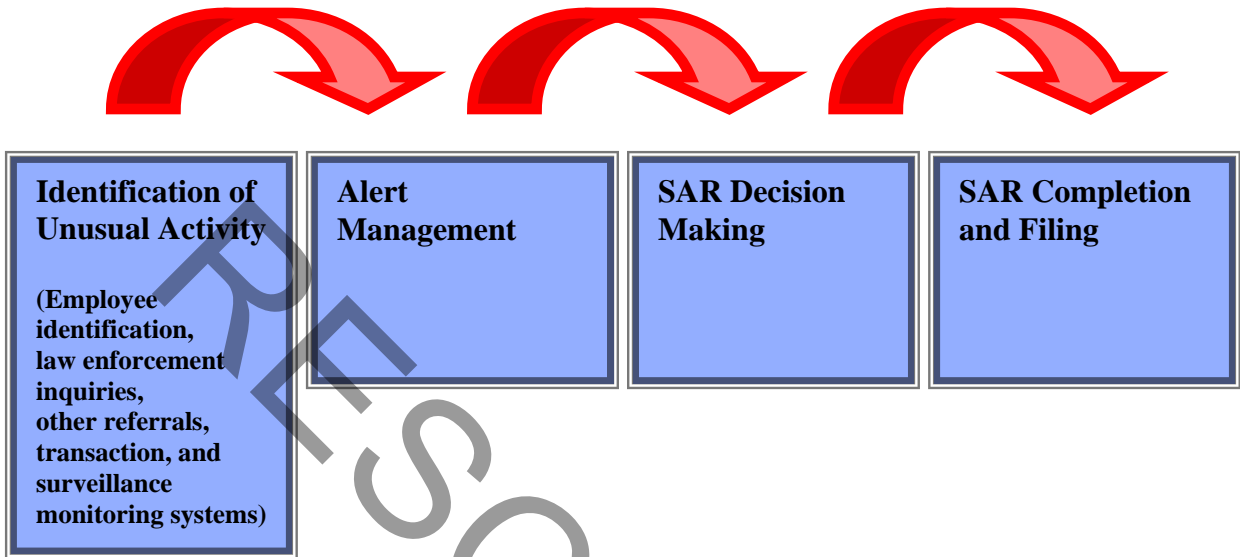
Identification of Unusual Activity

(Employee identification, law enforcement inquiries, other referrals, transaction, and surveillance monitoring systems)

Alert Management

SAR Decision Making

SAR Completion and Filing

RESO